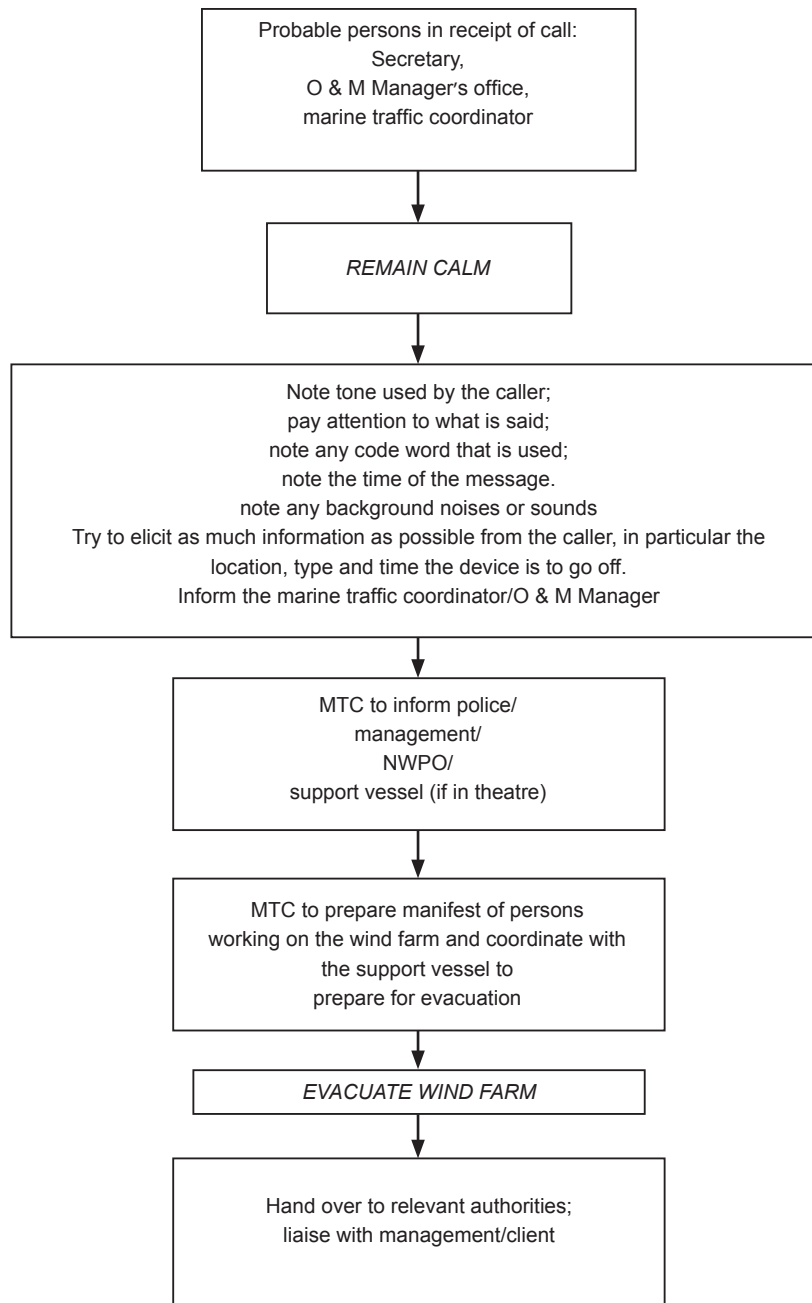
Probable persons in receipt of call:
Secretary,
O & M Manager's office,
marine traffic coordinator

REMAIN CALM

Note tone used by the caller;
pay attention to what is said;
note any code word that is used;
note the time of the message.
note any background noises or sounds
Try to elicit as much information as possible from the caller, in particular the location, type and time the device is to go off.
Inform the marine traffic coordinator/O & M Manager

MTC to inform police/
management/
NWPO/
support vessel (if in theatre)

MTC to prepare manifest of persons working on the wind farm and coordinate with the support vessel to prepare for evacuation

EVACUATE WIND FARM

Hand over to relevant authorities;
liaise with management/client